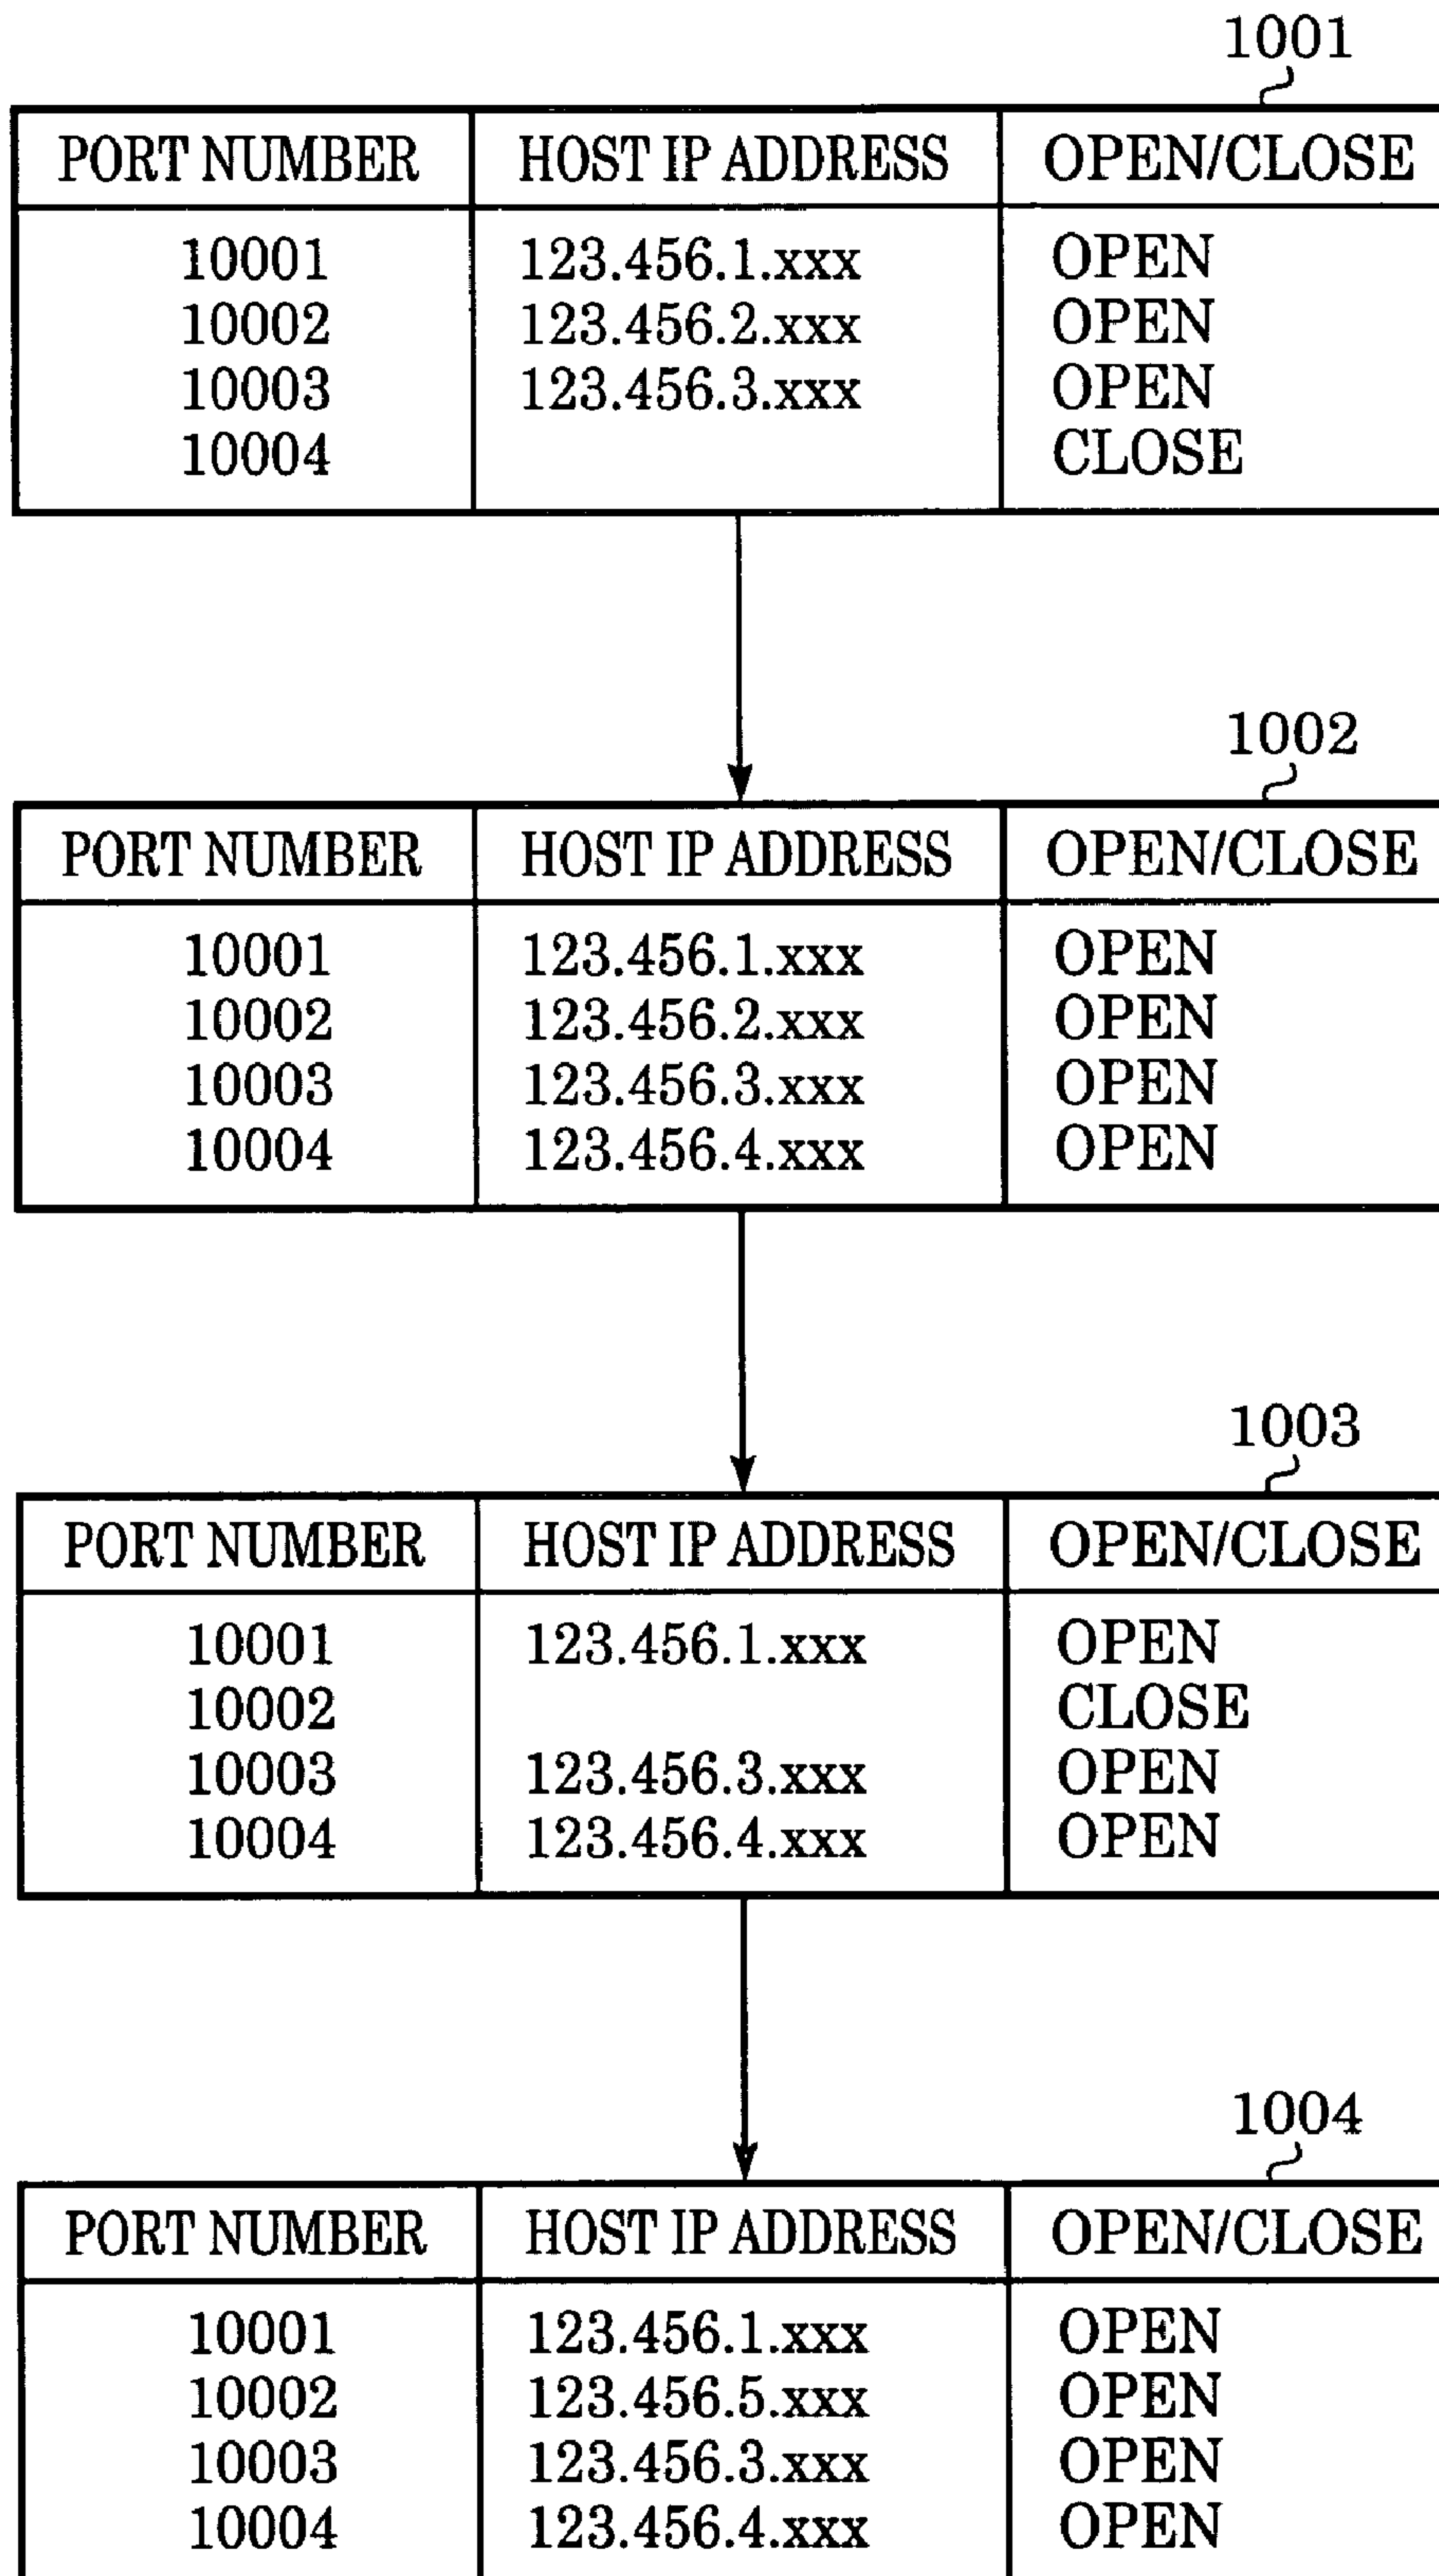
1001

| PORT NUMBER | HOST IP ADDRESS | OPEN/CLOSE |
|---|---|---|
| 10001 | 123.456.1.xxx | OPEN |
| 10002 | 123.456.2.xxx | OPEN |
| 10003 | 123.456.3.xxx | OPEN |
| 10004 | | CLOSE |

1002

| PORT NUMBER | HOST IP ADDRESS | OPEN/CLOSE |
|---|---|---|
| 10001 | 123.456.1.xxx | OPEN |
| 10002 | 123.456.2.xxx | OPEN |
| 10003 | 123.456.3.xxx | OPEN |
| 10004 | 123.456.4.xxx | OPEN |

1003

| PORT NUMBER | HOST IP ADDRESS | OPEN/CLOSE |
|---|---|---|
| 10001 | 123.456.1.xxx | OPEN |
| 10002 | | CLOSE |
| 10003 | 123.456.3.xxx | OPEN |
| 10004 | 123.456.4.xxx | OPEN |

1004

| PORT NUMBER | HOST IP ADDRESS | OPEN/CLOSE |
|---|---|---|
| 10001 | 123.456.1.xxx | OPEN |
| 10002 | 123.456.5.xxx | OPEN |
| 10003 | 123.456.3.xxx | OPEN |
| 10004 | 123.456.4.xxx | OPEN |